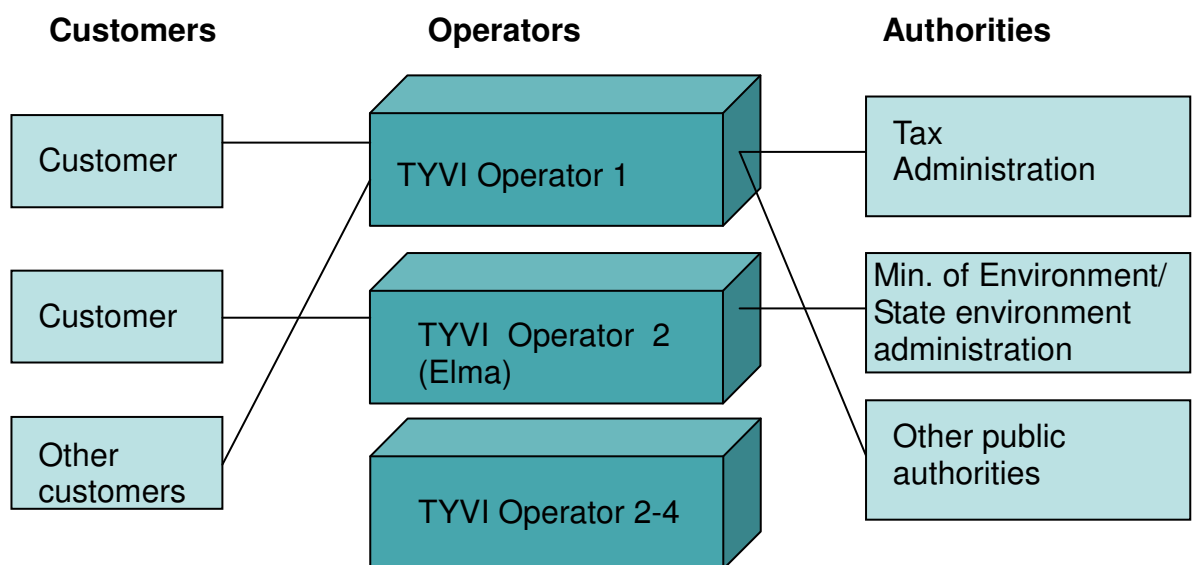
Customers

Operators

Authorities

Customer

Customer

Other customers

TYVI Operator 1

TYVI Operator 2 (Elma)

TYVI Operator 2-4

Tax Administration

Min. of Environment/ State environment administration

Other public authorities